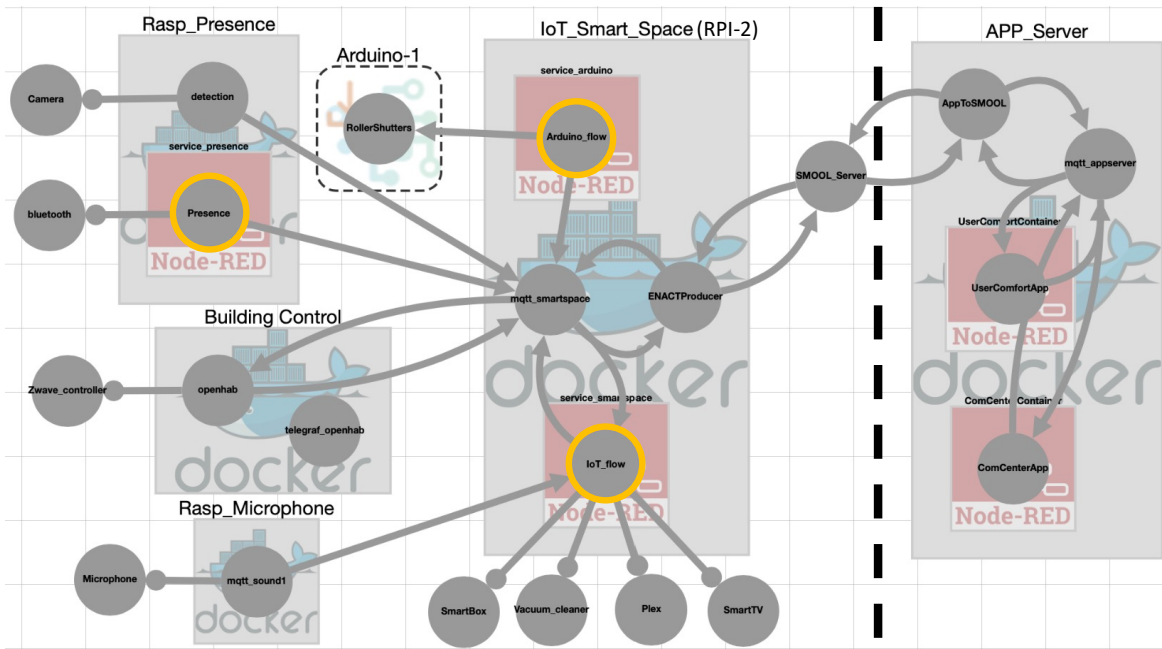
Rasp_Presence

Camera

detection

service_presence

bluetooth

Presence

Node-RED

Arduino-1

RollerShutters

IoT_Smart_Space (RPI-2)

service_arduino

Arduino_flow

Node-RED

mqtt_smartspace

ENACTProducer

docker

service_smartspace

IoT_flow

Node-RED

Building Control

Zwave_controller

openhab

telegraf_openhab

docker

Rasp_Microphone

Microphone

mqtt_sound1

docker

SmartBox

Vacuum_cleaner

Plex

SmartTV

SMOOL_Server

APP_Server

AppToSMOOL

mqtt_appserver

UserComfortContainer

UserComfortApp

Node-RED

docker

ComCenterContainer

ComCenterApp

Node-RED